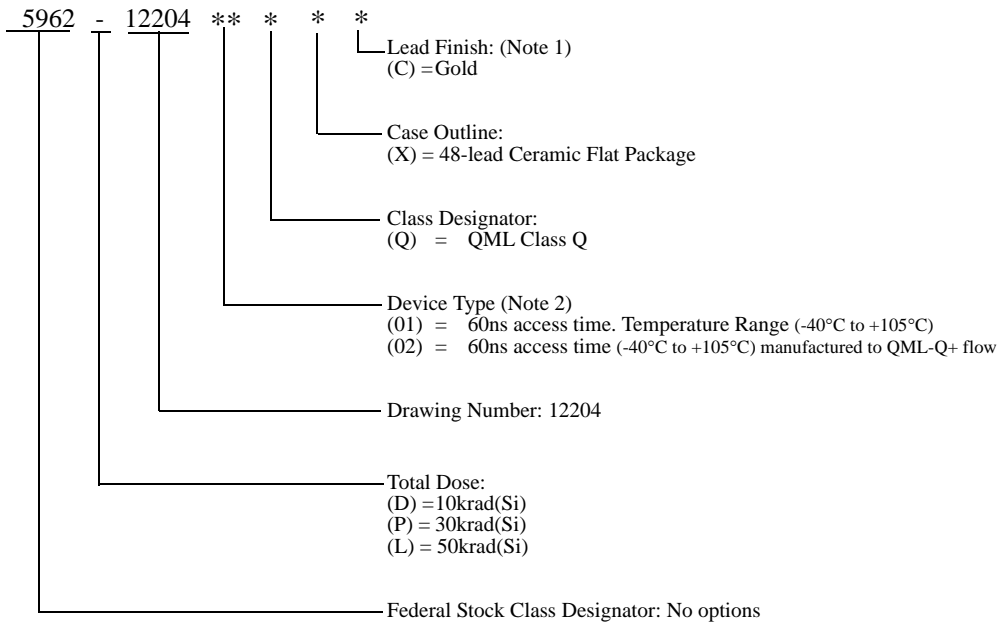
5962 - 12204 ** * * *

Lead Finish: (Note 1)
(C) =Gold

Case Outline:
(X) = 48-lead Ceramic Flat Package

Class Designator:
(Q) = QML Class Q

Device Type (Note 2)
(01) = 60ns access time. Temperature Range (-40°C to +105°C)
(02) = 60ns access time (-40°C to +105°C) manufactured to QML-Q+ flow

Drawing Number: 12204

Total Dose:
(D) =10krad(Si)
(P) = 30krad(Si)
(L) = 50krad(Si)

Federal Stock Class Designator: No options